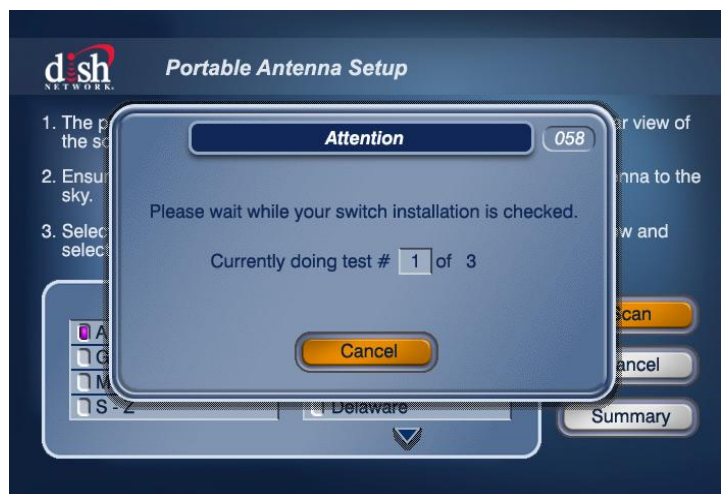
dish NETWORK

Portable Antenna Setup

1. The p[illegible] r view of the so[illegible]

2. Ensu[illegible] nna to the sky.

3. Selec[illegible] w and selec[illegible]

Attention

058

Please wait while your switch installation is checked.

Currently doing test # 1 of 3

Cancel

A
G
M
S - Z

Delaware

Scan

ancel

Summary